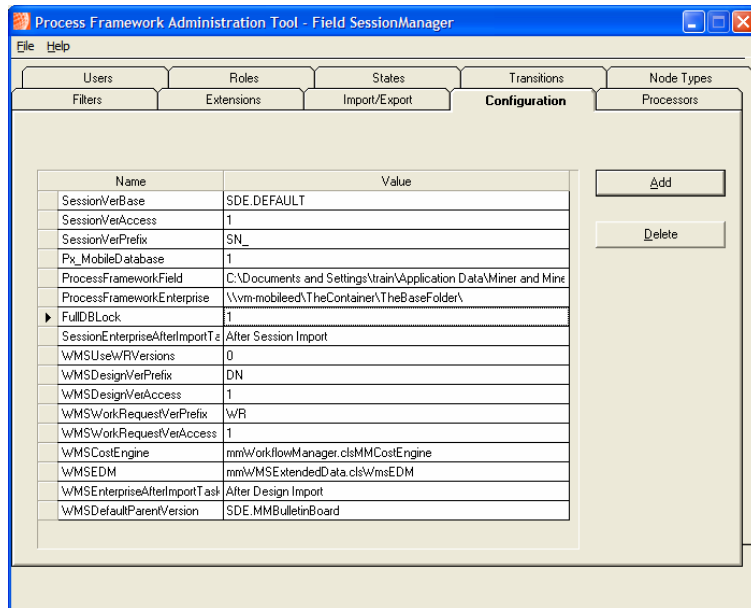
Process Framework Administration Tool - Field SessionManager

File Help

Users | Roles | States | Transitions | Node Types

Filters | Extensions | Import/Export | Configuration | Processors

| Name | Value |
|---|---|
| SessionVerBase | SDE.DEFAULT |
| SessionVerAccess | 1 |
| SessionVerPrefix | SN_ |
| Px_MobileDatabase | 1 |
| ProcessFrameworkField | C:\Documents and Settings\train\Application Data\Miner and Mine |
| ProcessFrameworkEnterprise | \\vm-mobileed\TheContainer\TheBaseFolder\ |
| FullDBLock | 1 |
| SessionEnterpriseAfterImportTa | After Session Import |
| WMSUseWRVersions | 0 |
| WMSDesignVerPrefix | DN |
| WMSDesignVerAccess | 1 |
| WMSWorkRequestVerPrefix | WR |
| WMSWorkRequestVerAccess | 1 |
| WMSCostEngine | mmWorkflowManager.clsMMCostEngine |
| WMSEDM | mmWMSExtendedData.clsWmsEDM |
| WMSEnterpriseAfterImportTask | After Design Import |
| WMSDefaultParentVersion | SDE.MMBulletinBoard |

Add

Delete